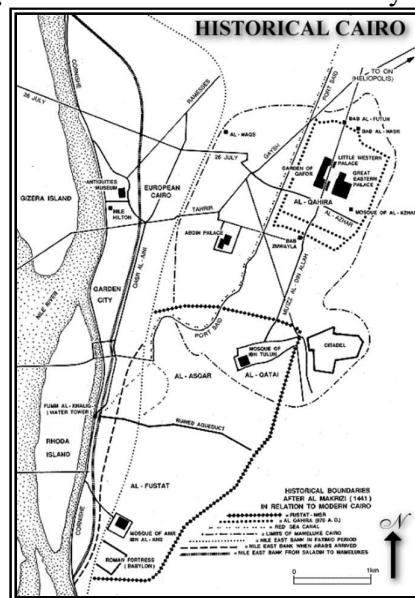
HISTORICAL CAIRO

TO ON (HELIOPOLIS)
BAB AL-FUTUH
BAB AL-NASR
PORT SAID
RAMSES
AL-MAQS
26 JULY
CORNICHE
26 JULY
GARDEN OF GAFOR
LITTLE WESTERN PALACE
GREAT EASTERN PALACE
DAYSU
ANTIQUITIES MUSEUM
EUROPEAN CAIRO
GIZERA ISLAND
NILE HILTON
TAHRIR
AL-QAHIRA
MOSQUE OF AL-AZHAR
AL-AZHAR
ABDIN PALACE
BAB ZUWAYLA
NILE RIVER
GARDEN CITY
QASR AL-AINI
MUIZZ AL-DIN ALLAH
PORT SAID
CITADEL
MOSQUE OF IBN TULUN
AL-ASQAR
AL-QATAI
FUMM AL-KHALIG (WATER TOWER)
RUINED AQUEDUCT
RHODA ISLAND
AL-FUSTAT
CORNICHE
MOSQUE OF AMR IBN AL-AAS
ROMAN FORTRESS (BABYLON)

HISTORICAL BOUNDARIES AFTER AL MAKRIZI (1441) IN RELATION TO MODERN CAIRO
FUSTAT - MISR
AL QAHIRA (970 A.D.)
RED SEA CANAL
LIMITS OF MAMELUKE CAIRO
NILE EAST BANK IN FATIMID PERIOD
NILE EAST BANK WHEN ARABS ARRIVED
NILE EAST BANK FROM SALADIN TO MAMELUKES

N
0
1km